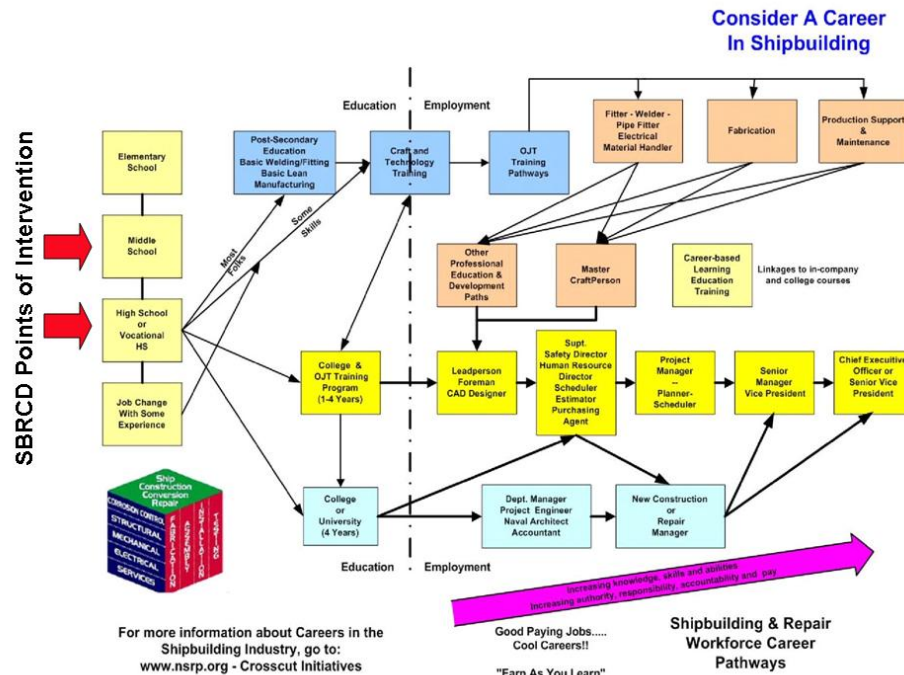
Consider A Career In Shipbuilding

SBRCD Points of Intervention

Education

Employment

Elementary School

Middle School

High School or Vocational HS

Job Change With Some Experience

Post-Secondary Education Basic Welding/Fitting Basic Lean Manufacturing

Most Folks

Some Skills

Craft and Technology Training

OJT Training Pathways

Fitter - Welder - Pipe Fitter Electrical Material Handler

Fabrication

Production Support & Maintenance

Other Professional Education & Development Paths

Master CraftPerson

Career-based Learning Education Training

Linkages to in-company and college courses

College & OJT Training Program (1-4 Years)

Leadperson Foreman CAD Designer

Supt. Safety Director Human Resource Director Scheduler Estimator Purchasing Agent

Project Manager – Planner-Scheduler

Senior Manager Vice President

Chief Executive Officer or Senior Vice President

College or University (4 Years)

Dept. Manager Project Engineer Naval Architect Accountant

New Construction or Repair Manager

Ship Construction Conversion Repair

CORROSION CONTROL

STRUCTURAL

MECHANICAL

ELECTRICAL

SERVICES

FABRICATION

ASSEMBLY

INSTALLATION

TESTING

Education

Employment

Increasing knowledge, skills and abilities

Increasing authority, responsibility, accountability and pay

For more information about Careers in the Shipbuilding Industry, go to: www.nsrp.org - Crosscut Initiatives

Good Paying Jobs..... Cool Careers!!

"Earn As You Learn"

Shipbuilding & Repair Workforce Career Pathways